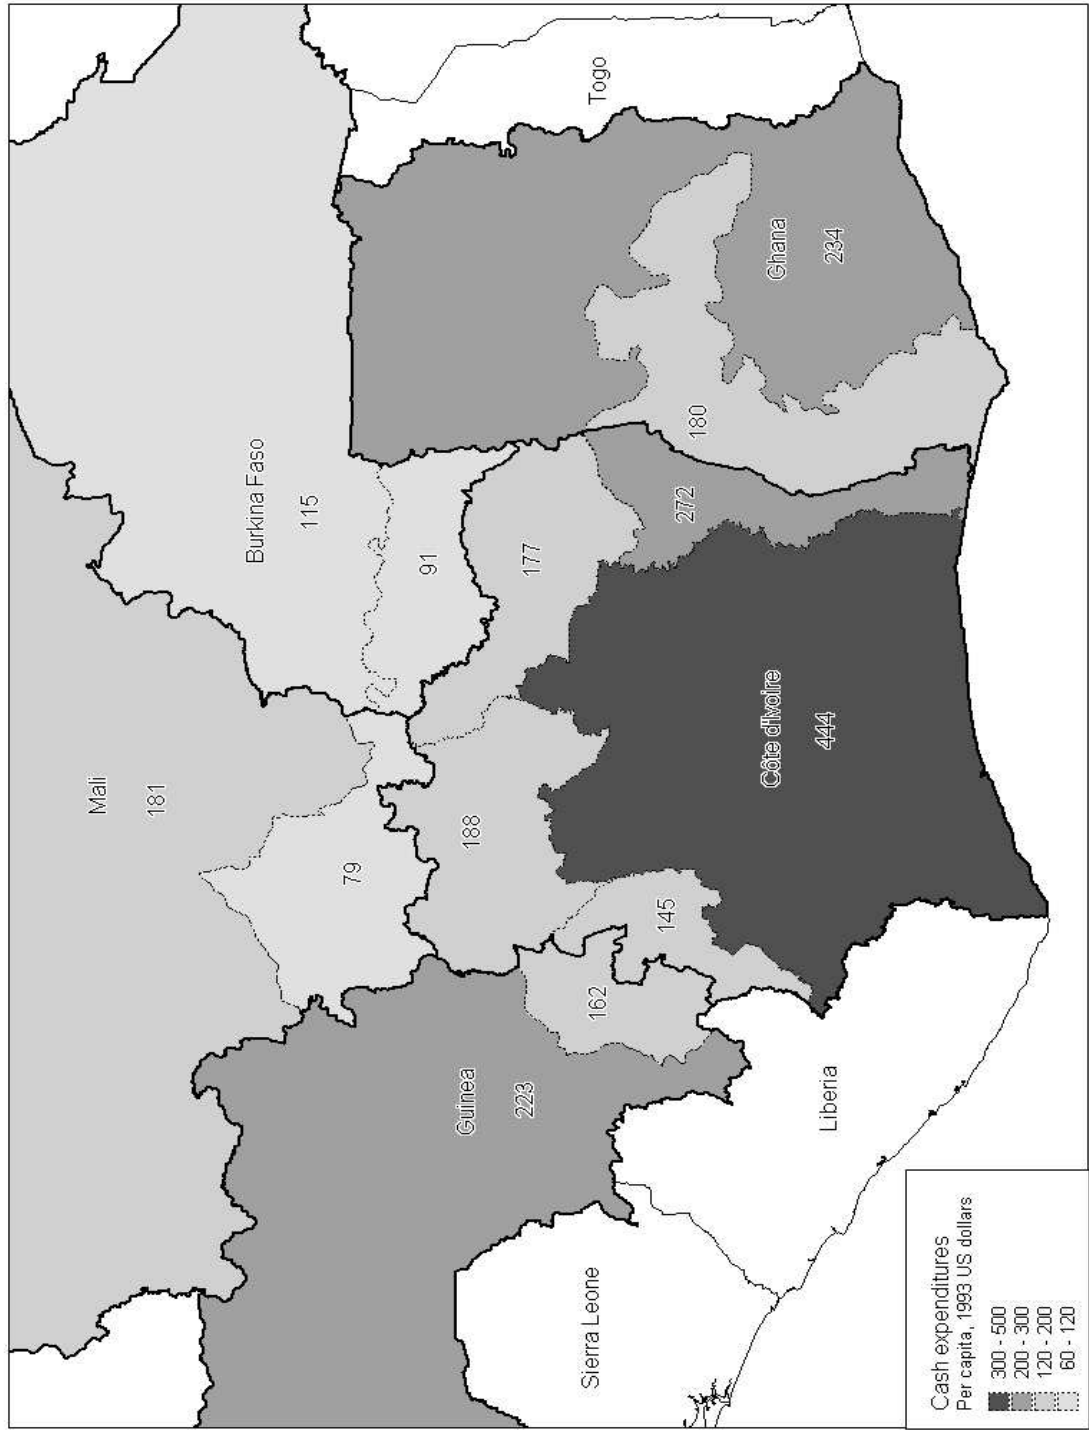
Togo

Ghana
234

180

Burkina Faso
115

91

177

272

Côte d'Ivoire
444

Mali
181

79

188

145

162

Guinea
223

Liberia

Sierra Leone

Cash expenditures
Per capita, 1993 US dollars
300 - 500
200 - 300
120 - 200
60 - 120